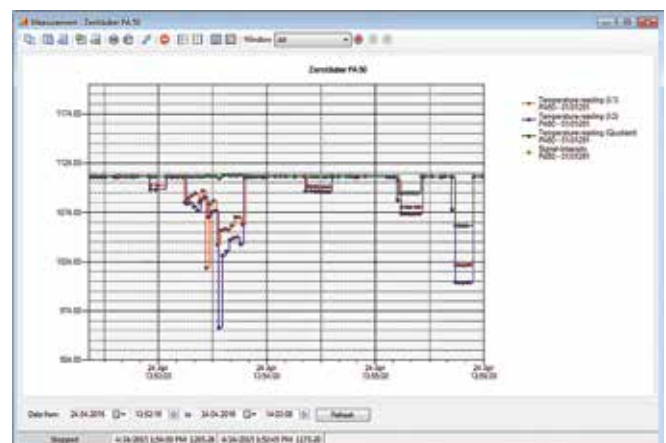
Measurement - Zerstäuber PA 50

Window: All

Zerstäuber PA 50

1114,00

1112,00

1110,00

1108,00

1106,00

1104,00

1102,00

Temperature reading (I/1) PA50 - 0120281

Temperature reading (I/2) PA50 - 0120281

Temperature reading (Quotient) PA50 - 0120281

Signal intensity PA50 - 0120281

24 Apr 13:52:00

24 Apr 13:54:00

24 Apr 13:56:00

24 Apr 13:58:00

Date from: 24.04.2015 13:52:16 to 24.04.2015 14:02:00 Refresh

Stopped 4/24/2015 1:54:09 PM 1205,28 4/24/2015 1:52:45 PM 1173,20